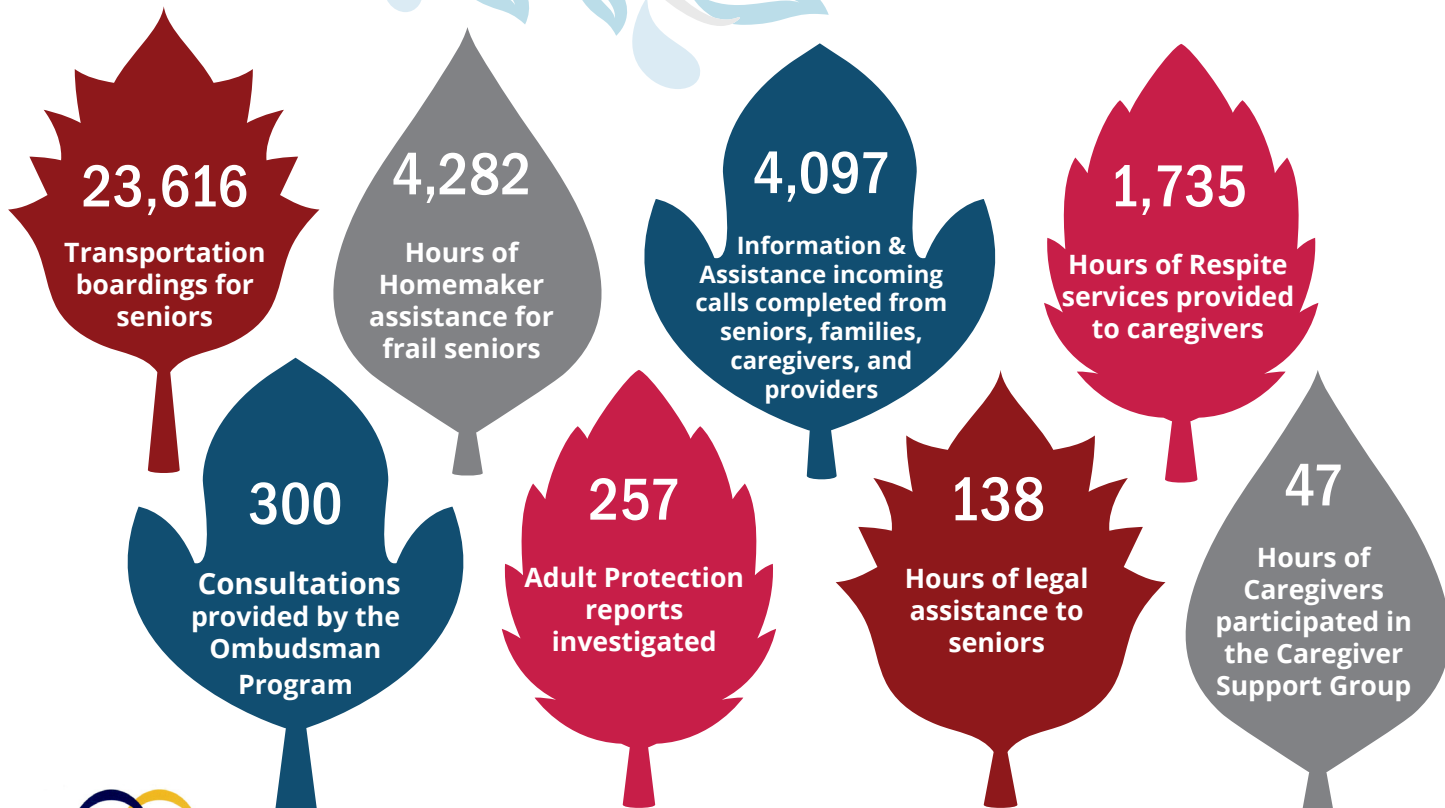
23,616
Transportation boardings for seniors

4,282
Hours of Homemaker assistance for frail seniors

4,097
Information & Assistance incoming calls completed from seniors, families, caregivers, and providers

1,735
Hours of Respite services provided to caregivers

300
Consultations provided by the Ombudsman Program

257
Adult Protection reports investigated

138
Hours of legal assistance to seniors

47
Hours of Caregivers participated in the Caregiver Support Group